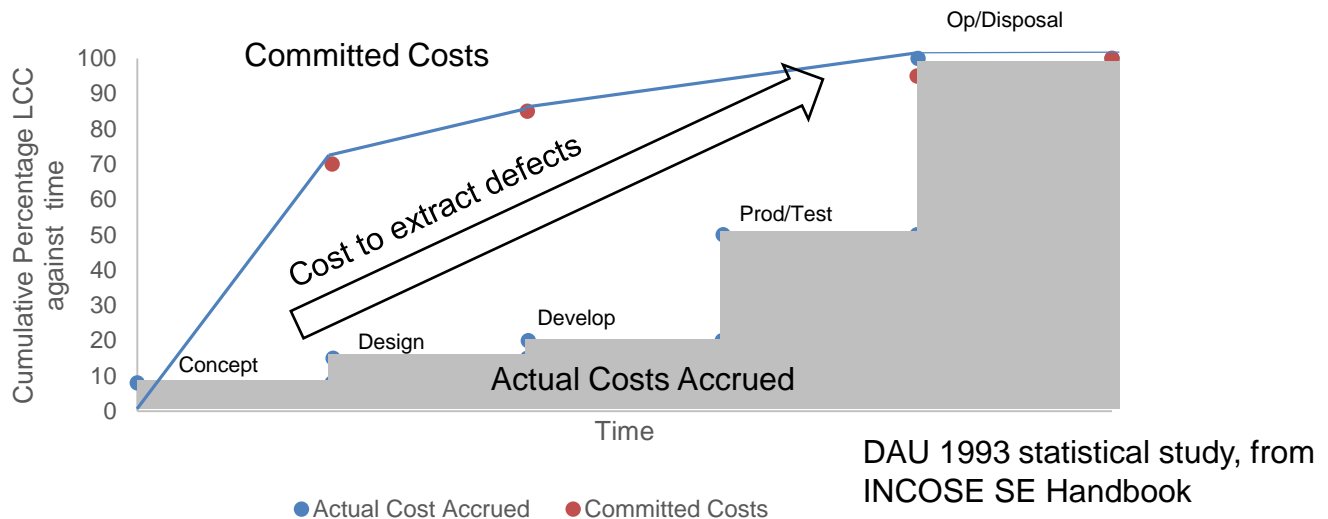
Op/Disposal

Committed Costs

Cumulative Percentage LCC against time

100
90
80
70
60
50
40
30
20
10
0

Cost to extract defects

Prod/Test

Develop

Design

Concept

Actual Costs Accrued

Time

DAU 1993 statistical study, from INCOSE SE Handbook

Actual Cost Accrued Committed Costs